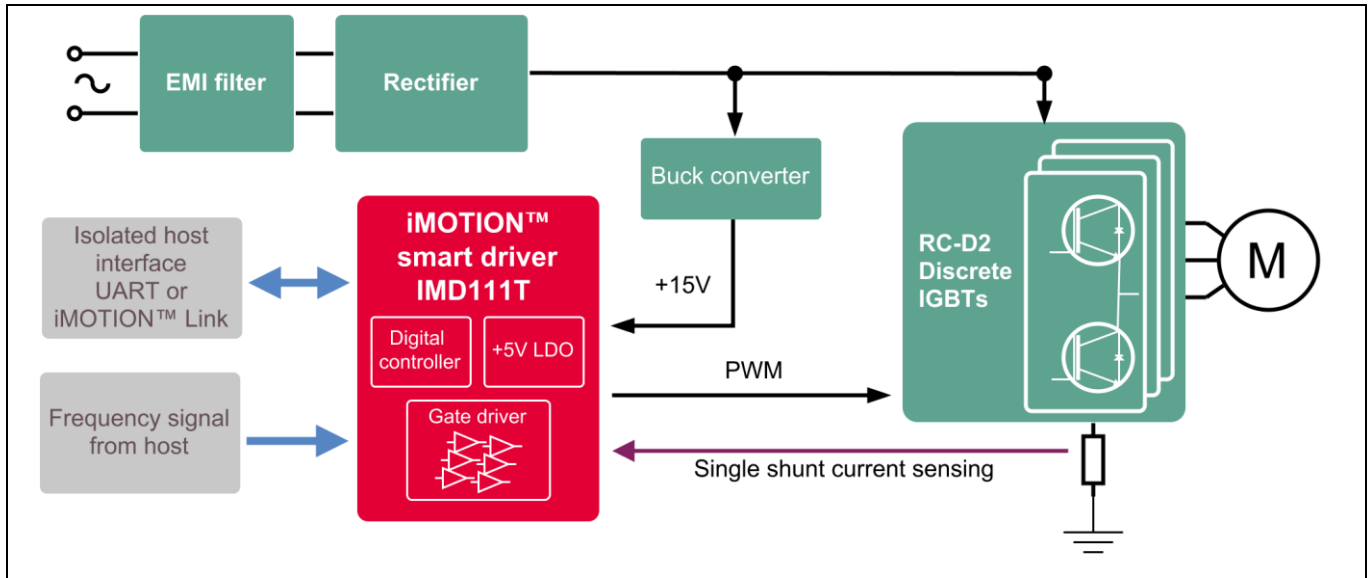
EMI filter

Rectifier

Buck converter

Isolated host interface UART or iMOTION™ Link

iMOTION™ smart driver IMD111T

Digital controller

+5V LDO

Gate driver

+15V

PWM

RC-D2 Discrete IGBTs

M

Frequency signal from host

Single shunt current sensing